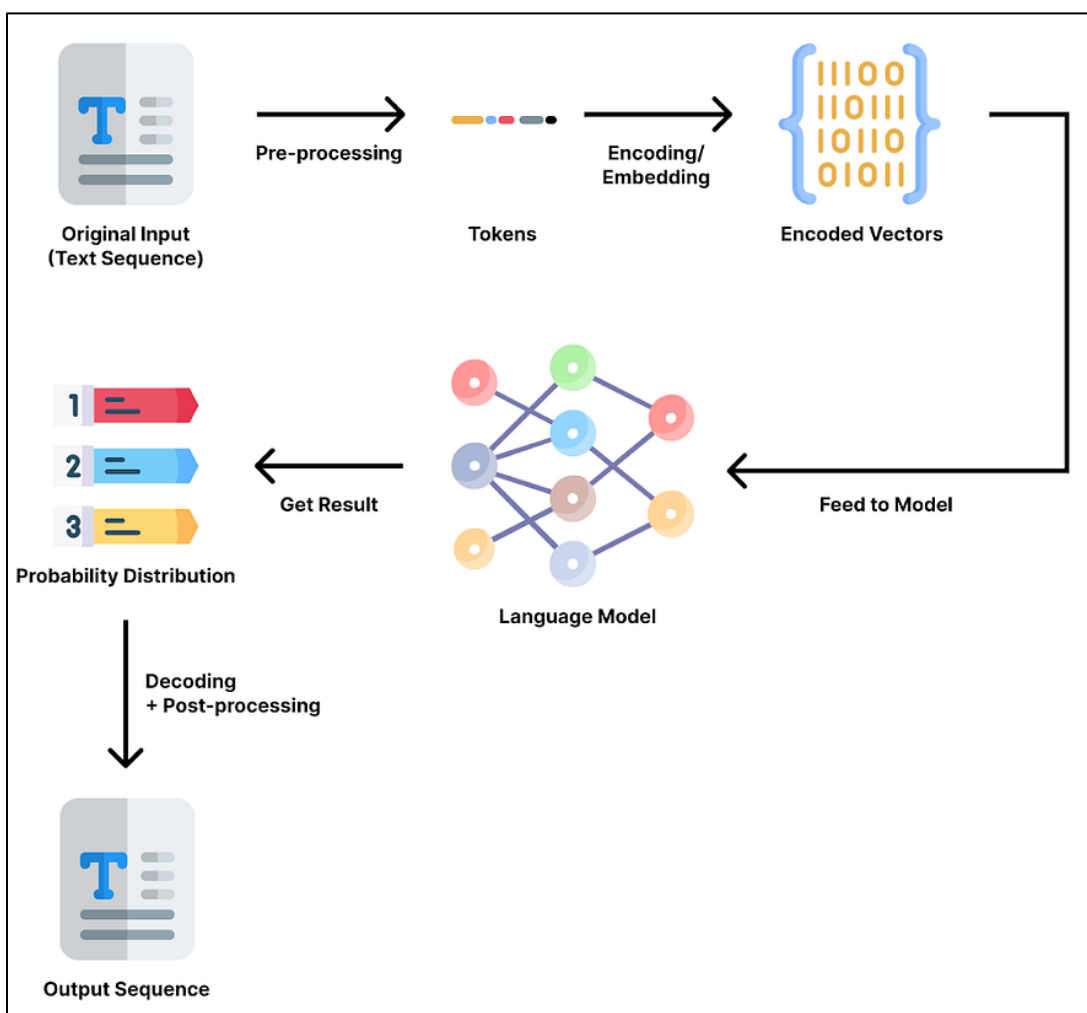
T

Original Input
(Text Sequence)

Pre-processing

Tokens

Encoding/
Embedding

11100
110111
10110
01011

Encoded Vectors

Feed to Model

Language Model

Get Result

1
2
3

Probability Distribution

Decoding
+ Post-processing

T

Output Sequence